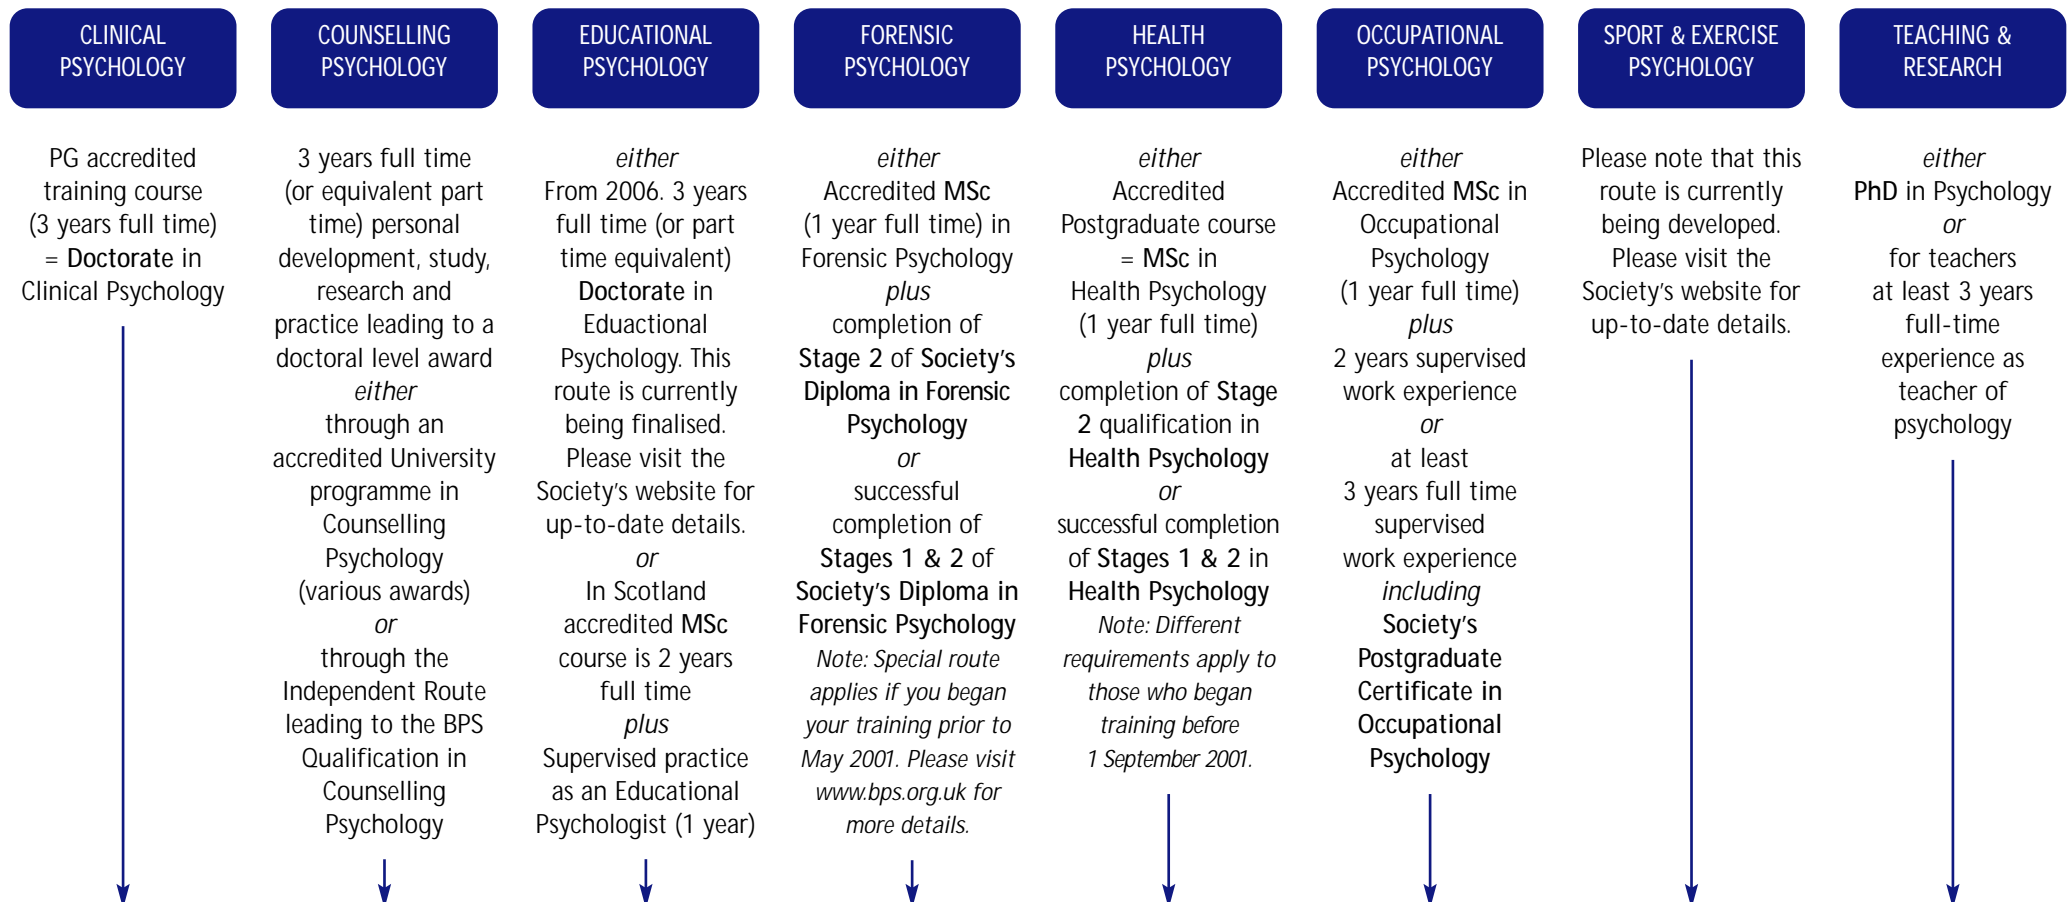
CLINICAL PSYCHOLOGY

PG accredited training course (3 years full time) = Doctorate in Clinical Psychology

COUNSELLING PSYCHOLOGY

3 years full time (or equivalent part time) personal development, study, research and practice leading to a doctoral level award

either

through an accredited University programme in Counselling Psychology (various awards)

or

through the Independent Route leading to the BPS Qualification in Counselling Psychology

EDUCATIONAL PSYCHOLOGY

either

From 2006. 3 years full time (or part time equivalent) Doctorate in Eduactional Psychology. This route is currently being finalised. Please visit the Society's website for up-to-date details.

or

In Scotland accredited MSc course is 2 years full time

plus

Supervised practice as an Educational Psychologist (1 year)

FORENSIC PSYCHOLOGY

either

Accredited MSc (1 year full time) in Forensic Psychology

plus

completion of Stage 2 of Society's Diploma in Forensic Psychology

or

successful completion of Stages 1 & 2 of Society's Diploma in Forensic Psychology

Note: Special route applies if you began your training prior to May 2001. Please visit www.bps.org.uk for more details.

HEALTH PSYCHOLOGY

either

Accredited Postgraduate course = MSc in Health Psychology (1 year full time)

plus

completion of Stage 2 qualification in Health Psychology

or

successful completion of Stages 1 & 2 in Health Psychology

Note: Different requirements apply to those who began training before 1 September 2001.

OCCUPATIONAL PSYCHOLOGY

either

Accredited MSc in Occupational Psychology (1 year full time)

plus

2 years supervised work experience

or

at least 3 years full time supervised work experience

including

Society's Postgraduate Certificate in Occupational Psychology

SPORT & EXERCISE PSYCHOLOGY

Please note that this route is currently being developed. Please visit the Society's website for up-to-date details.

TEACHING & RESEARCH

either

PhD in Psychology

or

for teachers at least 3 years full-time experience as teacher of psychology